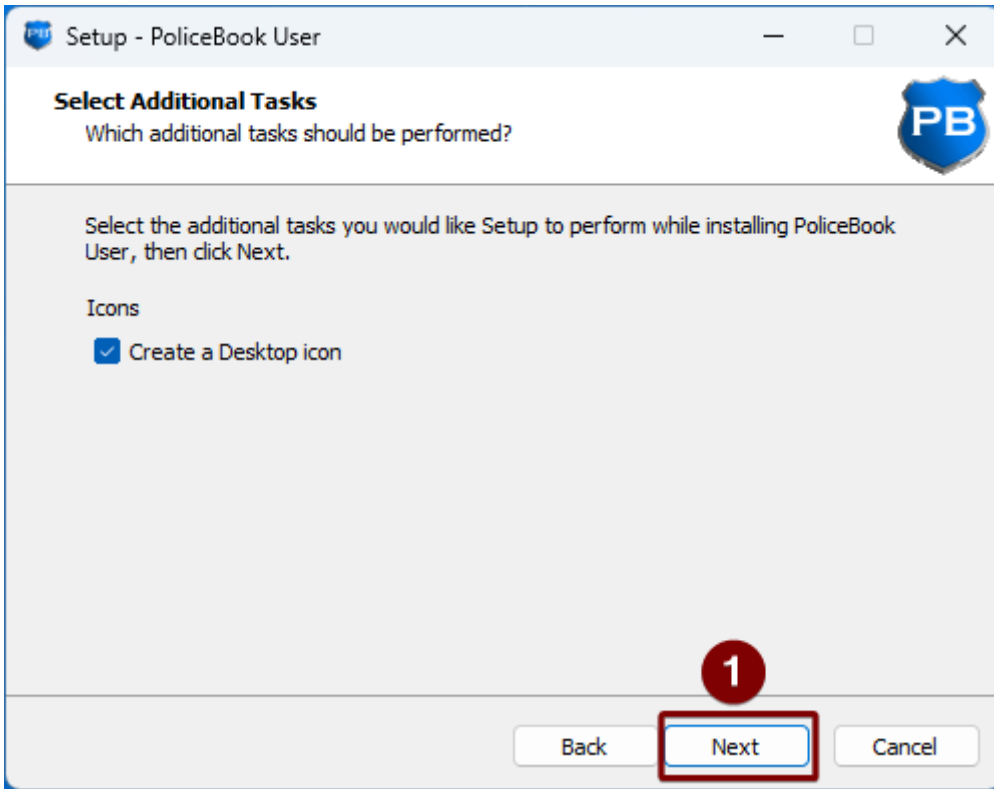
PB Setup - PoliceBook User

Select Additional Tasks
Which additional tasks should be performed?

PB

Select the additional tasks you would like Setup to perform while installing PoliceBook User, then click Next.

Icons

Create a Desktop icon

1

Back Next Cancel